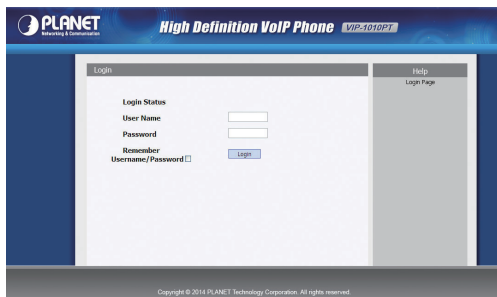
PLANET
Networking & Communication

High Definition VoIP Phone VIP-1010PT

Login

Login Status

User Name

Password

Remember Username/Password

Login

Help

Login Page

Copyright © 2014 PLANET Technology Corporation. All rights reserved.